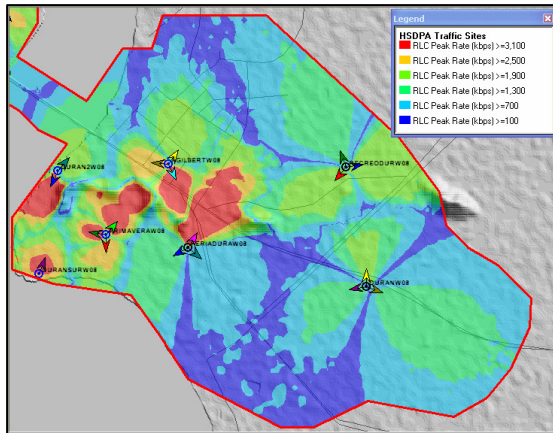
Legend
HSDPA Traffic Sites
RLC Peak Rate (kbps) >=3,100
RLC Peak Rate (kbps) >=2,500
RLC Peak Rate (kbps) >=1,900
RLC Peak Rate (kbps) >=1,300
RLC Peak Rate (kbps) >=700
RLC Peak Rate (kbps) >=100

DURAN2W08
GILBERTW08
CREEDURW08
PRIMAVERAW08
RIADORAW08
GRANW08
DURANSURW08